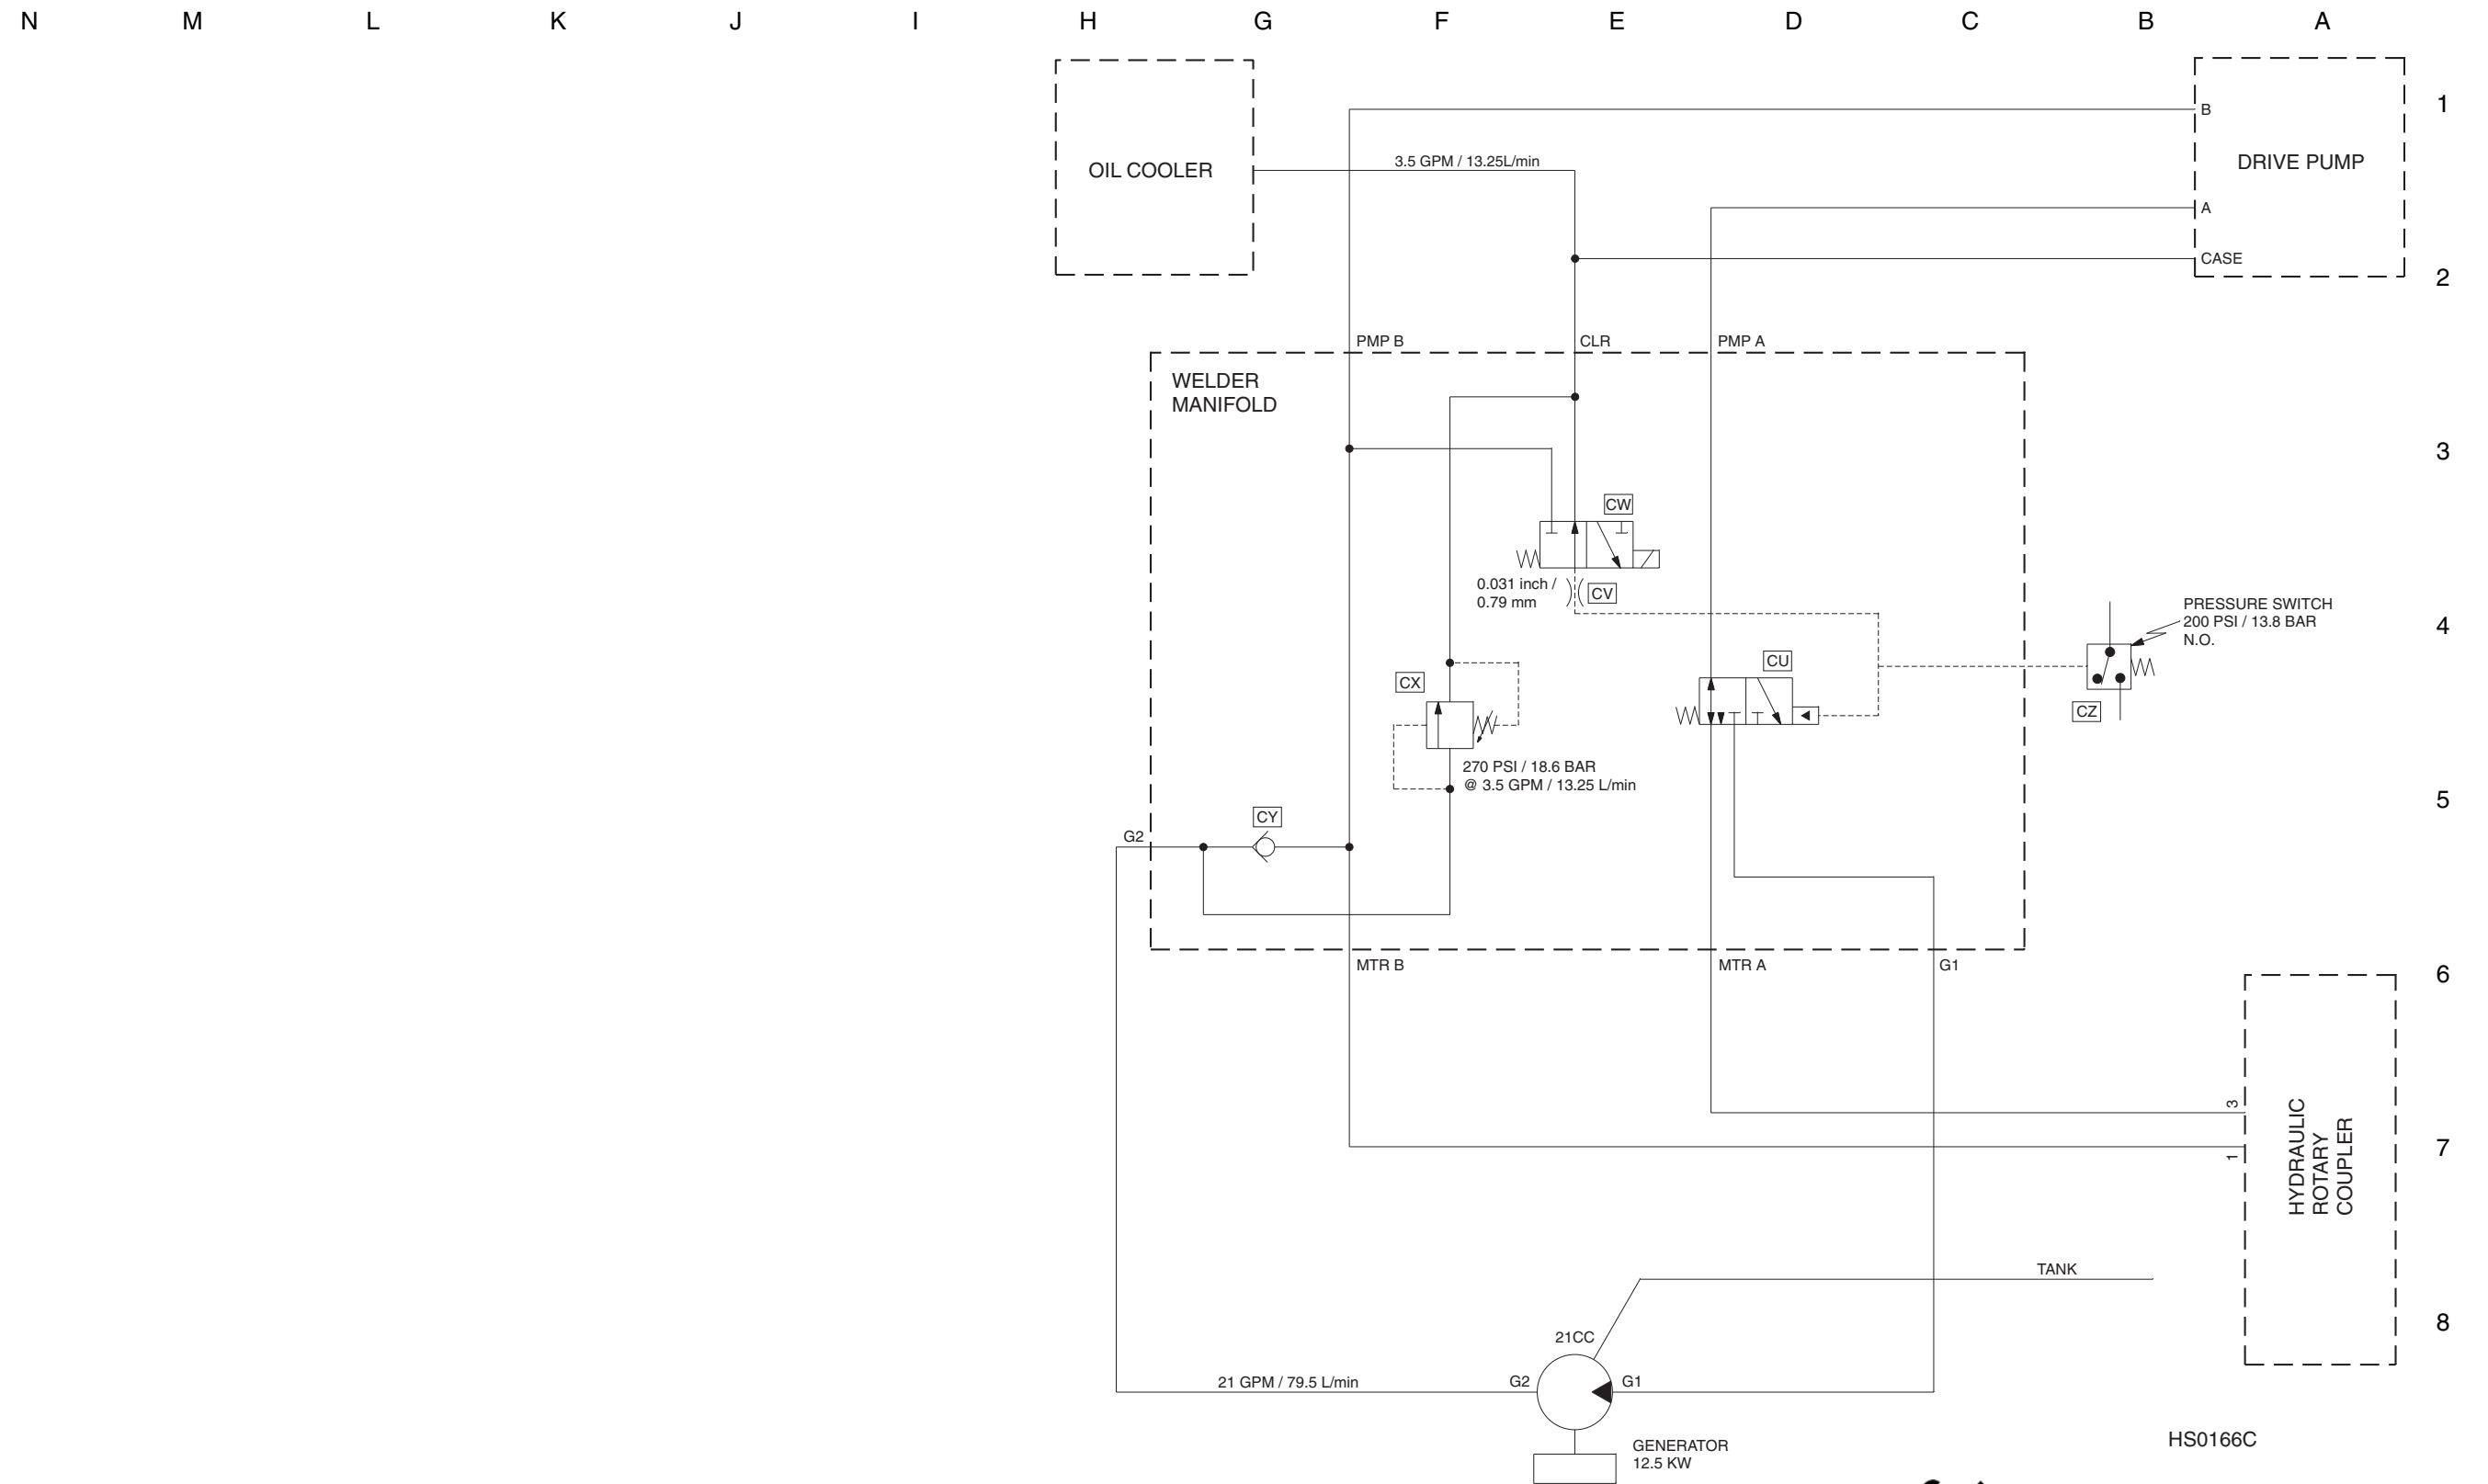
N M L K J I H G F E D C B A

1

2

3

4

5

6

7

8

OIL COOLER

3.5 GPM / 13.25L/min

DRIVE PUMP

B

A

CASE

PMP B

CLR

PMP A

WELDER MANIFOLD

CW

0.031 inch / 0.79 mm

CV

PRESSURE SWITCH 200 PSI / 13.8 BAR N.O.

CU

CX

CZ

270 PSI / 18.6 BAR @ 3.5 GPM / 13.25 L/min

CY

G2

MTR B

MTR A

G1

3

1

HYDRAULIC ROTARY COUPLER

TANK

21CC

21 GPM / 79.5 L/min

G2

G1

GENERATOR 12.5 KW

HS0166C